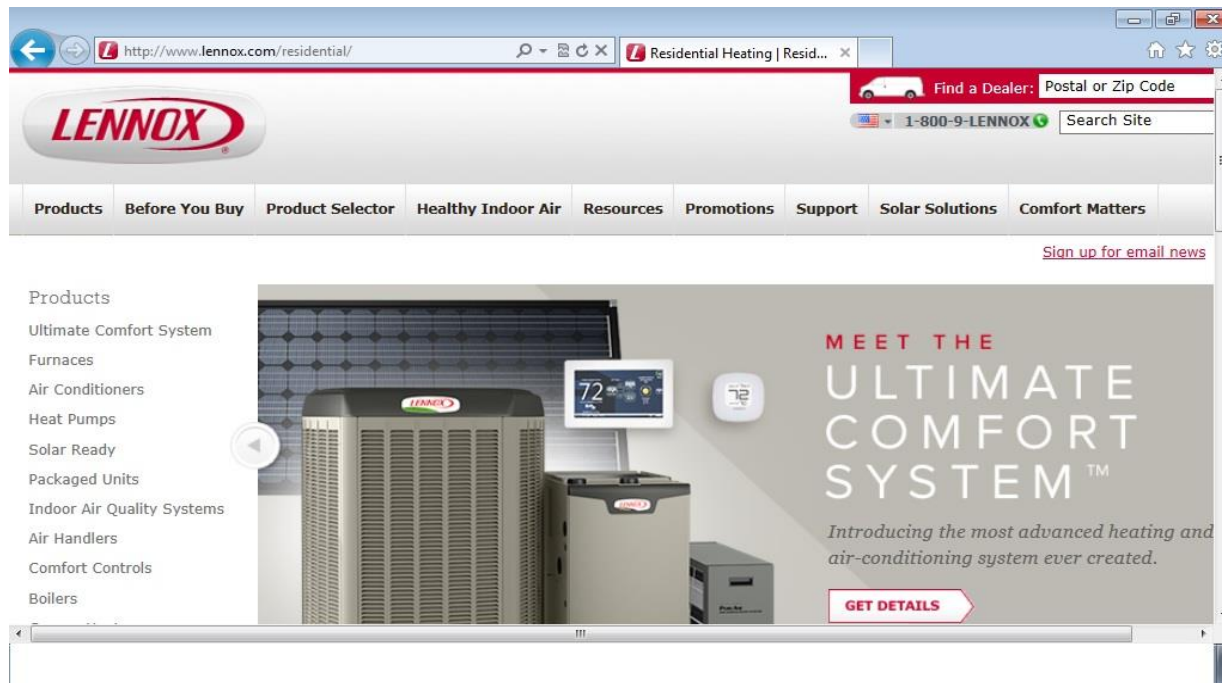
http://www.lennox.com/residential/

Residential Heating | Resid...

Find a Dealer: Postal or Zip Code

LENNOX

1-800-9-LENNOX

Search Site

Products | Before You Buy | Product Selector | Healthy Indoor Air | Resources | Promotions | Support | Solar Solutions | Comfort Matters

Sign up for email news

Products
Ultimate Comfort System
Furnaces
Air Conditioners
Heat Pumps
Solar Ready
Packaged Units
Indoor Air Quality Systems
Air Handlers
Comfort Controls
Boilers

LENNOX

72

72

LENNOX

MEET THE
ULTIMATE COMFORT SYSTEM™

Introducing the most advanced heating and air-conditioning system ever created.

GET DETAILS